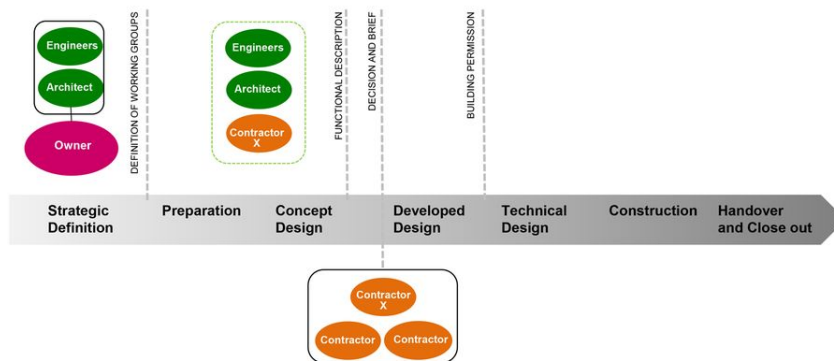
Engineers
Architect
Owner

DEFINITION OF WORKING GROUPS

Engineers
Architect
Contractor X

FUNCTIONAL DESCRIPTION
DECISION AND BRIEF
BUILDING PERMISSION

Strategic Definition
Preparation
Concept Design
Developed Design
Technical Design
Construction
Handover and Close out

Contractor X
Contractor
Contractor